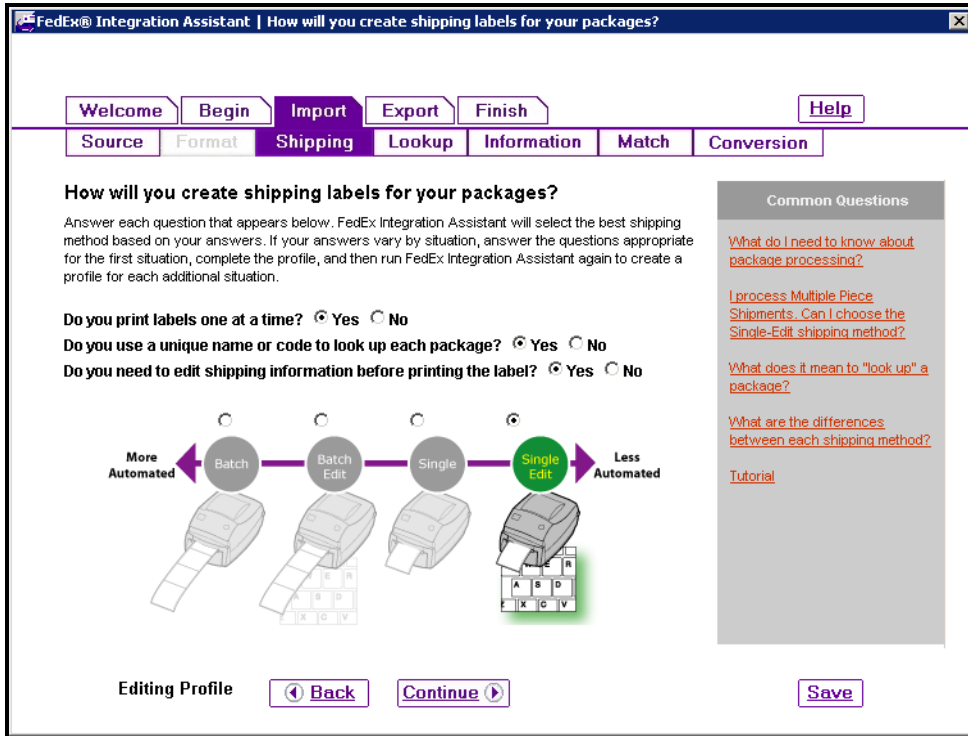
FedEx® Integration Assistant | How will you create shipping labels for your packages?

Welcome | Begin | Import | Export | Finish

Help

Source | Format | Shipping | Lookup | Information | Match | Conversion

How will you create shipping labels for your packages?

Answer each question that appears below. FedEx Integration Assistant will select the best shipping method based on your answers. If your answers vary by situation, answer the questions appropriate for the first situation, complete the profile, and then run FedEx Integration Assistant again to create a profile for each additional situation.

Do you print labels one at a time? Yes No

Do you use a unique name or code to look up each package? Yes No

Do you need to edit shipping information before printing the label? Yes No

More Automated

Batch

Batch Edit

Single

Single Edit

Less Automated

Common Questions

What do I need to know about package processing?

I process Multiple Piece Shipments. Can I choose the Single-Edit shipping method?

What does it mean to "look up" a package?

What are the differences between each shipping method?

Tutorial

Editing Profile

Back

Continue

Save